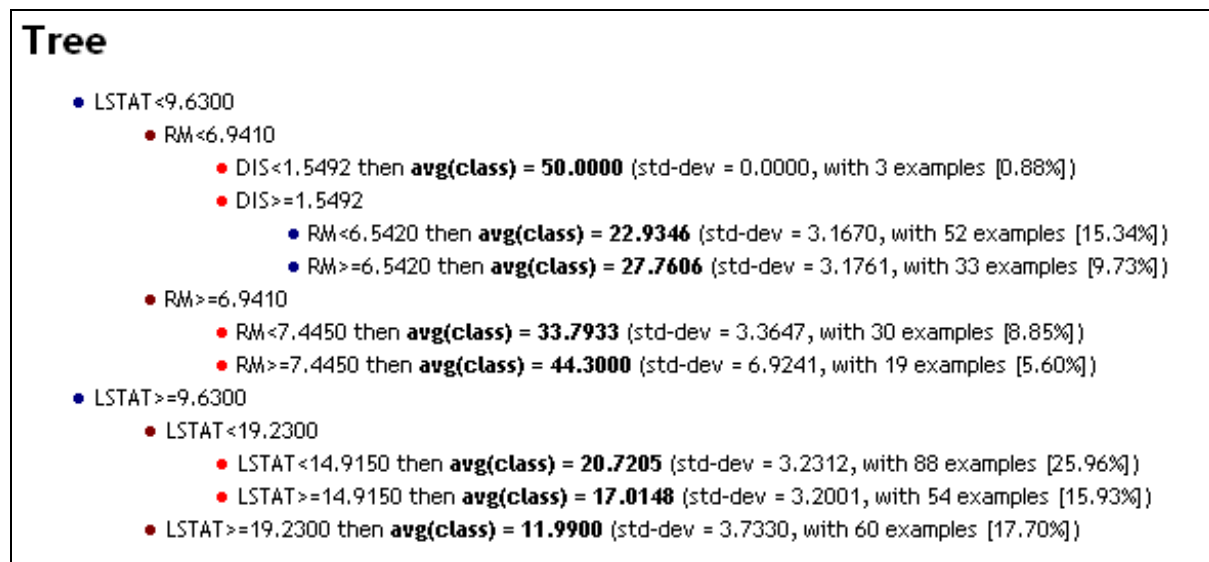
# Tree

- LSTAT<9.6300
  - RM<6.9410
    - DIS<1.5492 then **avg(class) = 50.0000** (std-dev = 0.0000, with 3 examples [0.88%])
    - DIS>=1.5492
      - RM<6.5420 then **avg(class) = 22.9346** (std-dev = 3.1670, with 52 examples [15.34%])
      - RM>=6.5420 then **avg(class) = 27.7606** (std-dev = 3.1761, with 33 examples [9.73%])
  - RM>=6.9410
    - RM<7.4450 then **avg(class) = 33.7933** (std-dev = 3.3647, with 30 examples [8.85%])
    - RM>=7.4450 then **avg(class) = 44.3000** (std-dev = 6.9241, with 19 examples [5.60%])
- LSTAT>=9.6300
  - LSTAT<19.2300
    - LSTAT<14.9150 then **avg(class) = 20.7205** (std-dev = 3.2312, with 88 examples [25.96%])
    - LSTAT>=14.9150 then **avg(class) = 17.0148** (std-dev = 3.2001, with 54 examples [15.93%])
  - LSTAT>=19.2300 then **avg(class) = 11.9900** (std-dev = 3.7330, with 60 examples [17.70%])